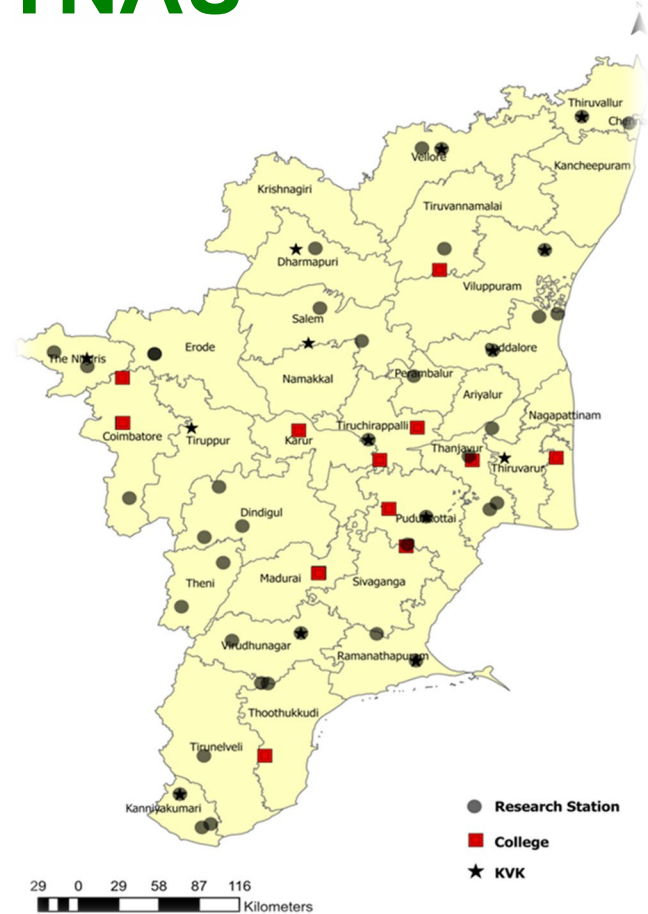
TNAU

Thiruvallur
Che
Vellore
Kancheepuram
Krishnagiri
Tiruvannamalai
Dharmapuri
Viluppuram
Salem
The Nilgiris
Erode
Cuddalore
Namakkal
Perambalur
Ariyalur
Nagapattinam
Coimbatore
Tiruppur
Karur
Tiruchirappalli
Thanjavur
Thiruvarur
Dindigul
Pudukkottai
Theni
Madurai
Sivaganga
Virudhunagar
Ramanathapuram
Thoothukkudi
Tirunelveli
Kanniyakumari

Research Station
College
KVK

29 0 29 58 87 116
Kilometers